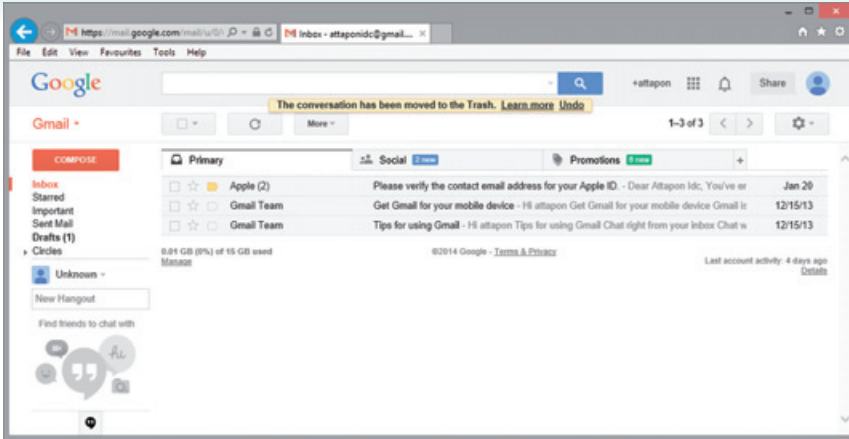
https://mail.google.com/mail/u/0/ Inbox - attaponidc@gmail... ×

File Edit View Favourites Tools Help

Google

+attapon Share

The conversation has been moved to the Trash. Learn more Undo

Gmail

More

1–3 of 3

COMPOSE

Primary

Social 2 new

Promotions 8 new

Inbox
Starred
Important
Sent Mail
Drafts (1)
Circles

Unknown

New Hangout

Find friends to chat with

Apple (2) Please verify the contact email address for your Apple ID. - Dear Attapon Idc, You've er Jan 20

Gmail Team Get Gmail for your mobile device - Hi attapon Get Gmail for your mobile device Gmail is 12/15/13

Gmail Team Tips for using Gmail - Hi attapon Tips for using Gmail Chat right from your inbox Chat w 12/15/13

0.01 GB (0%) of 15 GB used
Manage

©2014 Google - Terms & Privacy

Last account activity: 4 days ago
Details